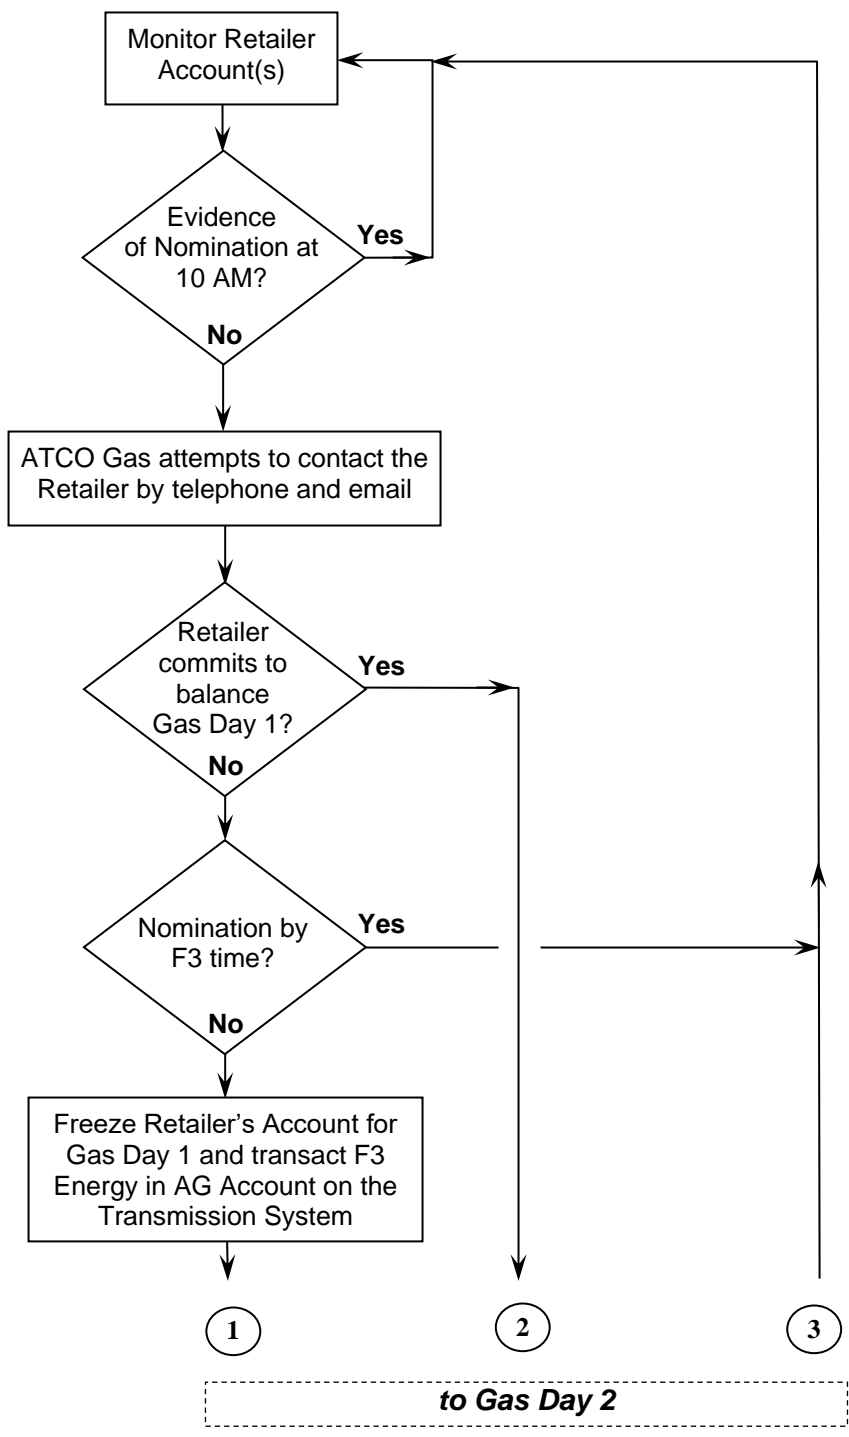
Monitor Retailer Account(s)

Evidence of Nomination at 10 AM?

Yes

No

ATCO Gas attempts to contact the Retailer by telephone and email

Retailer commits to balance Gas Day 1?

Yes

No

Nomination by F3 time?

Yes

No

Freeze Retailer's Account for Gas Day 1 and transact F3 Energy in AG Account on the Transmission System

1

2

3

to Gas Day 2